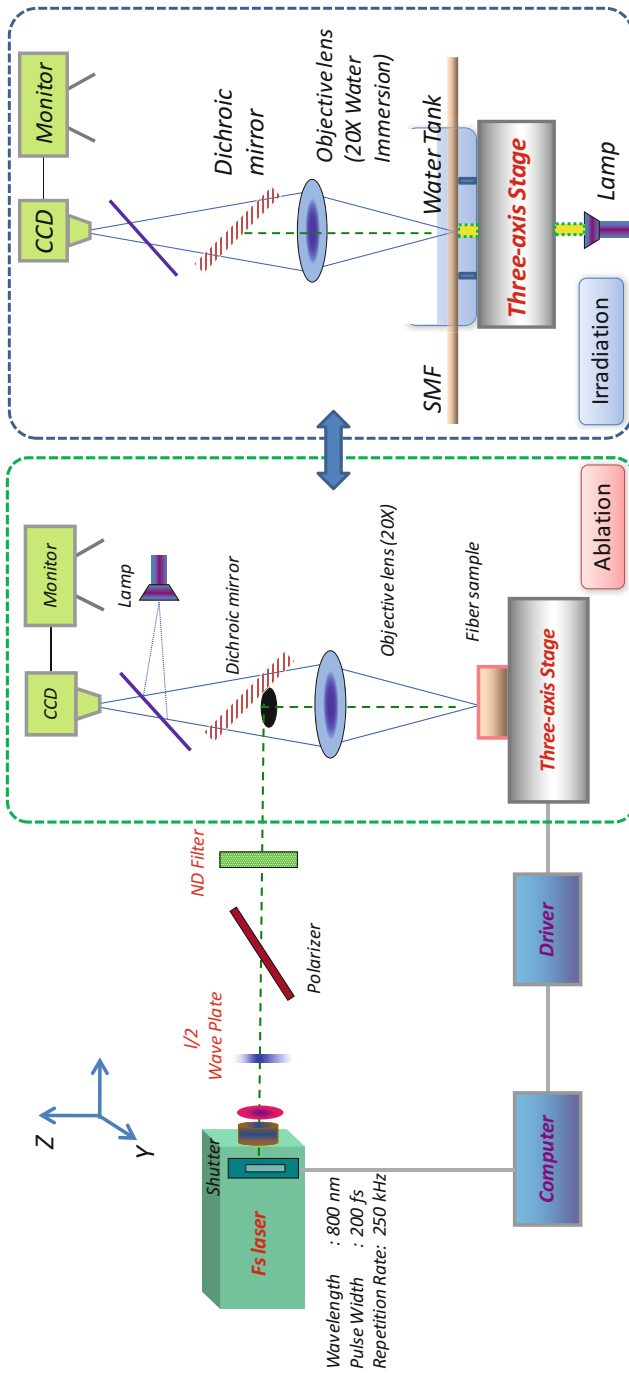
Monitor
CCD
Dichroic mirror
Objective lens (20X Water Immersion)
Water Tank
Three-axis Stage
Lamp
SMF
Irradiation
Ablation
Monitor
Lamp
CCD
Dichroic mirror
Objective lens (20X)
Fiber sample
Three-axis Stage
ND Filter
Polarizer
l/2 Wave Plate
Driver
Z
Y
Shutter
Fs laser
Computer
Wavelength : 800 nm
Pulse Width : 200 fs
Repetition Rate: 250 kHz